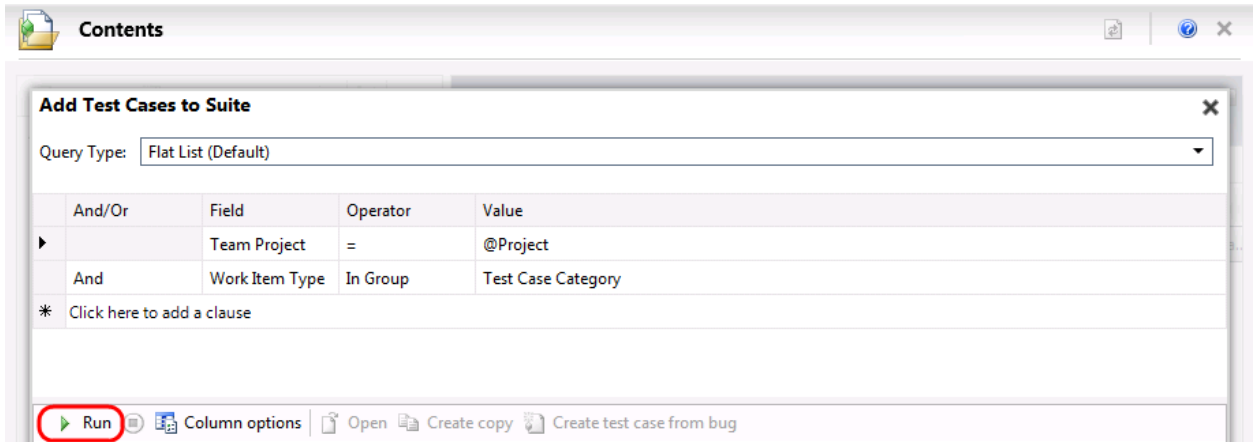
Contents

Add Test Cases to Suite

Query Type: Flat List (Default)

| | And/Or | Field | Operator | Value |
|---|---|---|---|---|
| ▸ | | Team Project | = | @Project |
| | And | Work Item Type | In Group | Test Case Category |
| * | Click here to add a clause | | | |

Run Column options Open Create copy Create test case from bug